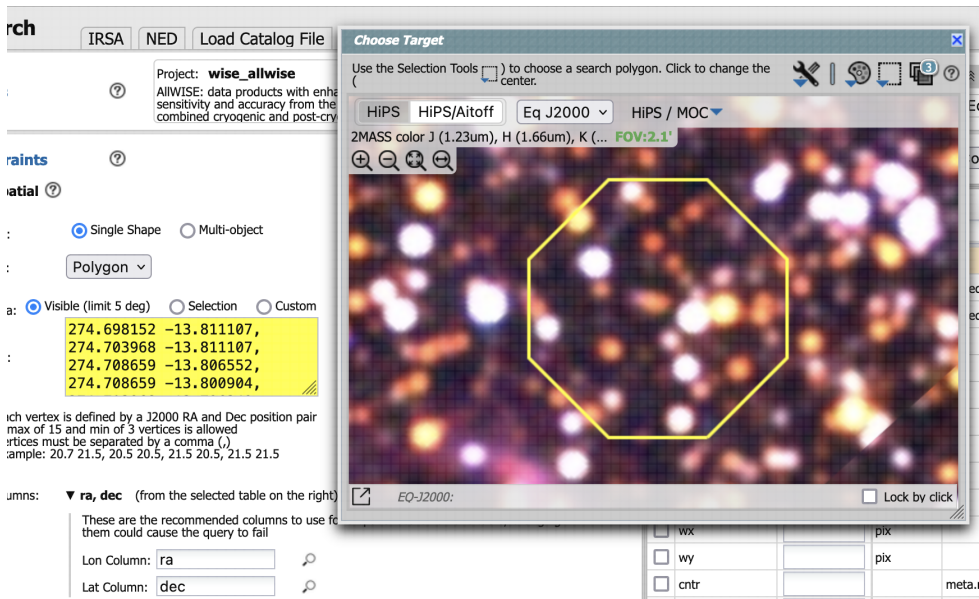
rch

IRSA | NED | Load Catalog File

Project: wise_allwise
AllWISE: data products with enha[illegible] sensitivity and accuracy from the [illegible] combined cryogenic and post-cry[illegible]

raints

patial

Single Shape   Multi-object

Polygon

a: Visible (limit 5 deg)   Selection   Custom

274.698152 -13.811107,
274.703968 -13.811107,
274.708659 -13.806552,
274.708659 -13.800904,

ch vertex is defined by a J2000 RA and Dec position pair
max of 15 and min of 3 vertices is allowed
ertices must be separated by a comma (,)
ample: 20.7 21.5, 20.5 20.5, 21.5 20.5, 21.5 21.5

umns: ▼ ra, dec (from the selected table on the right)

These are the recommended columns to use fo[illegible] them could cause the query to fail

Lon Column: ra

Lat Column: dec

Choose Target

Use the Selection Tools ( ) to choose a search polygon. Click to change the center.

3

HiPS | HiPS/Aitoff | Eq J2000 | HiPS / MOC

2MASS color J (1.23um), H (1.66um), K (... FOV:2.1'

EQ-J2000:

Lock by click

wx | pix
wy | pix
cntr | meta.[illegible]